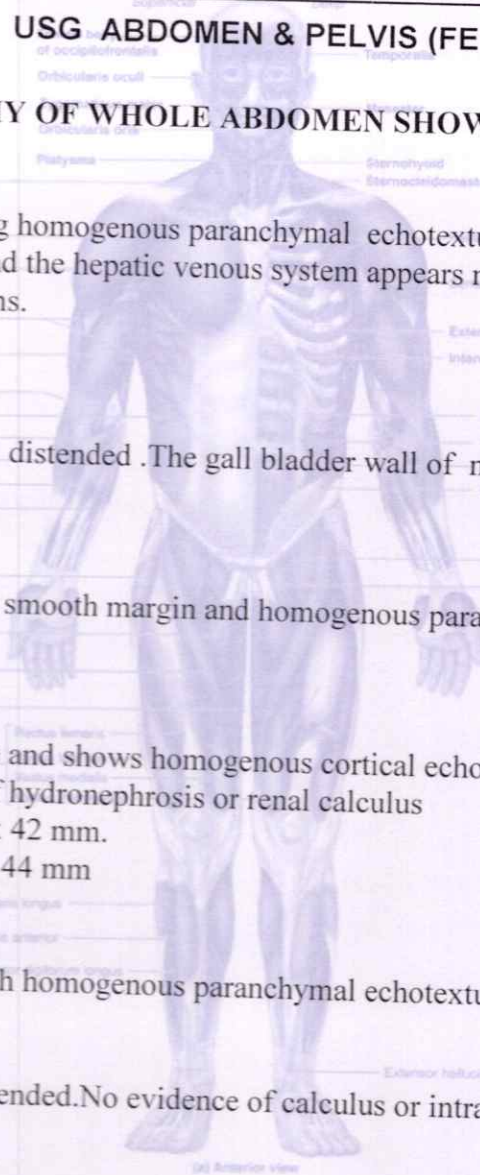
USG ABDOMEN & PELVIS (FE

Y OF WHOLE ABDOMEN SHOW

g homogenous paranchymal echotextu d the hepatic venous system appears ns.

distended .The gall bladder wall of

smooth margin and homogenous para

and shows homogenous cortical echo hydronephrosis or renal calculus 42 mm. 44 mm

h homogenous paranchymal echotextu

ended.No evidence of calculus or intra